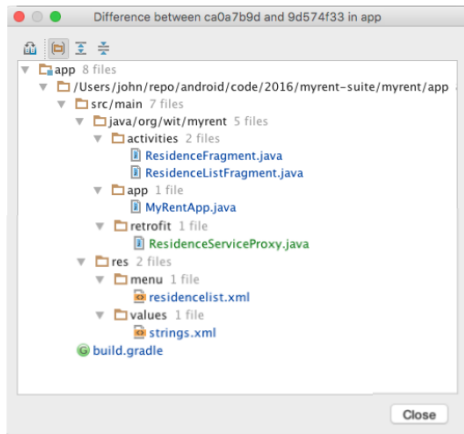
Difference between ca0a7b9d and 9d574f33 in app

app 8 files
/Users/john/repo/android/code/2016/myrent-suite/myrent/app
src/main 7 files
java/org/wit/myrent 5 files
activities 2 files
ResidenceFragment.java
ResidenceListFragment.java
app 1 file
MyRentApp.java
retrofit 1 file
ResidenceServiceProxy.java
res 2 files
menu 1 file
residencelist.xml
values 1 file
strings.xml
build.gradle

Close